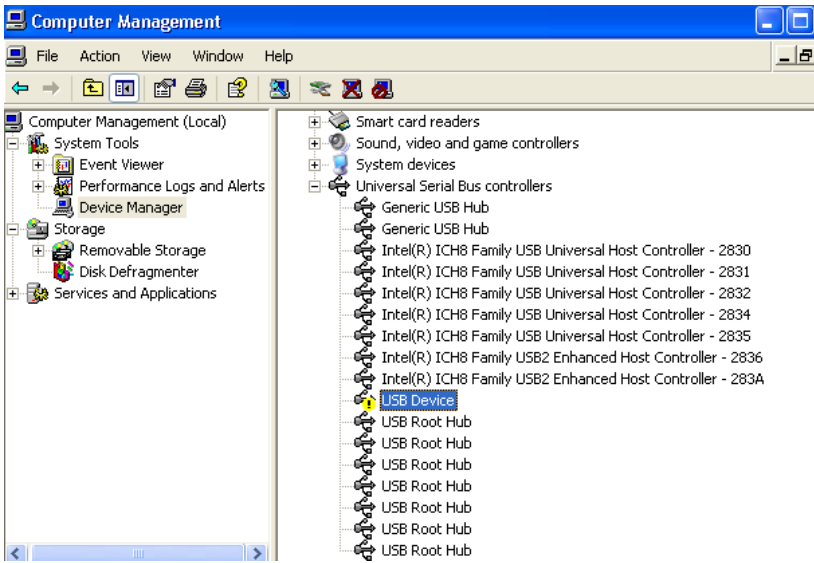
Computer Management

File Action View Window Help

Computer Management (Local)
System Tools
Event Viewer
Performance Logs and Alerts
Device Manager
Storage
Removable Storage
Disk Defragmenter
Services and Applications

Smart card readers
Sound, video and game controllers
System devices
Universal Serial Bus controllers
Generic USB Hub
Generic USB Hub
Intel(R) ICH8 Family USB Universal Host Controller - 2830
Intel(R) ICH8 Family USB Universal Host Controller - 2831
Intel(R) ICH8 Family USB Universal Host Controller - 2832
Intel(R) ICH8 Family USB Universal Host Controller - 2834
Intel(R) ICH8 Family USB Universal Host Controller - 2835
Intel(R) ICH8 Family USB2 Enhanced Host Controller - 2836
Intel(R) ICH8 Family USB2 Enhanced Host Controller - 283A
USB Device
USB Root Hub
USB Root Hub
USB Root Hub
USB Root Hub
USB Root Hub
USB Root Hub
USB Root Hub